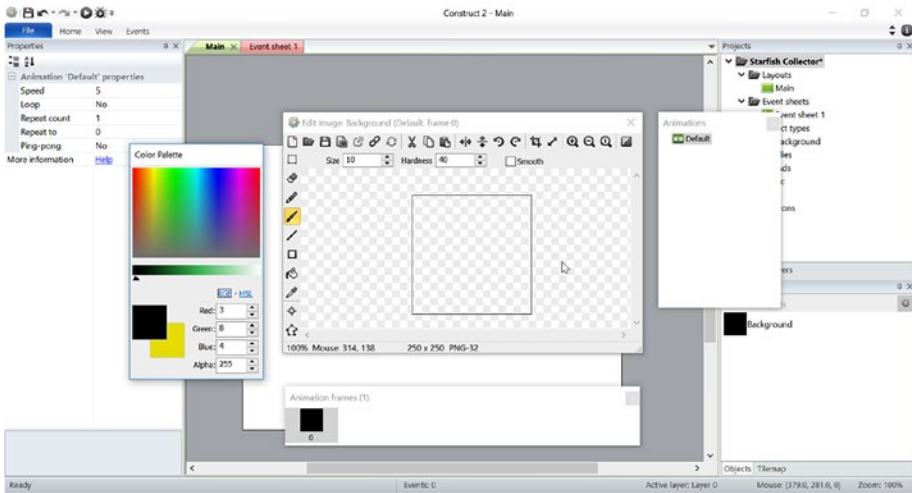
Construct 2 - Main

File Home View Events

Properties

Animation 'Default' properties

| | |
|---|---|
| Speed | 5 |
| Loop | No |
| Repeat count | 1 |
| Repeat to | 0 |
| Ping-pong | No |
| More information | Help |

Main × Event sheet 1

Color Palette

RGB - HSL

Red: 3
Green: 8
Blue: 4
Alpha: 255

Edit image: Background (Default: frame 0)

Size 10 Hardness 40 Smooth

100% Mouse: 314, 138 250 x 250 PNG-32

Animations

Default

Animation frames (1)

0

Projects

Starfish Collector*
Layouts
Main
Event sheets
Event sheet 1
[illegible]ct types
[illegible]ckground
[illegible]ies
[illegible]ds
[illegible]
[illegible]ons

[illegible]ers

Background

Objects Tilemap

Ready Events: 0 Active layer: Layer 0 Mouse: (379.0, 281.0, 0) Zoom: 100%